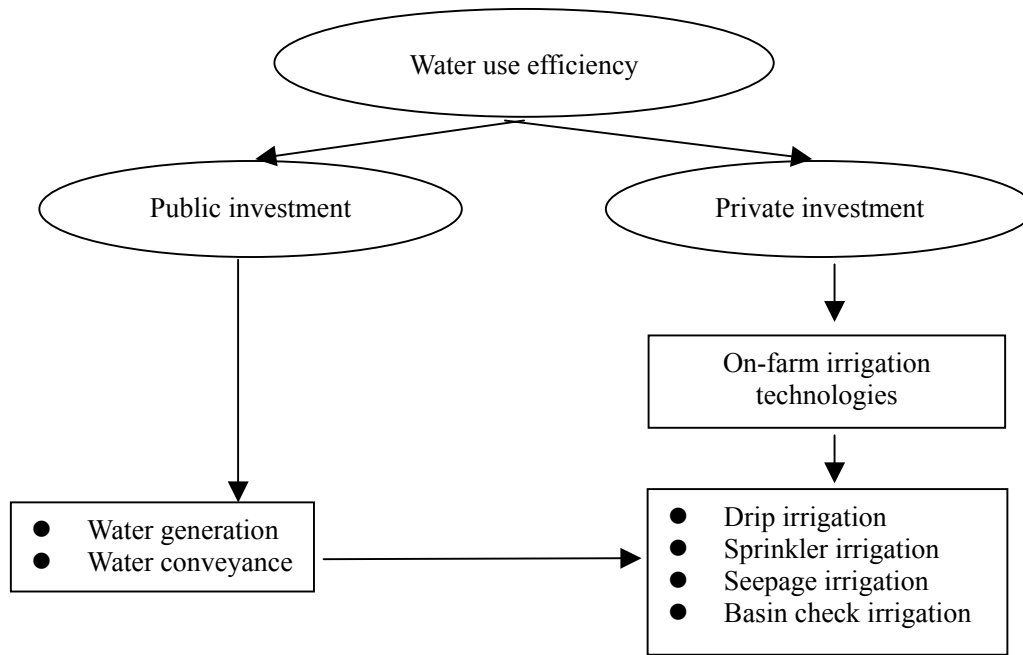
Water use efficiency

Public investment

Private investment

On-farm irrigation technologies

- Water generation
- Water conveyance

- Drip irrigation
- Sprinkler irrigation
- Seepage irrigation
- Basin check irrigation